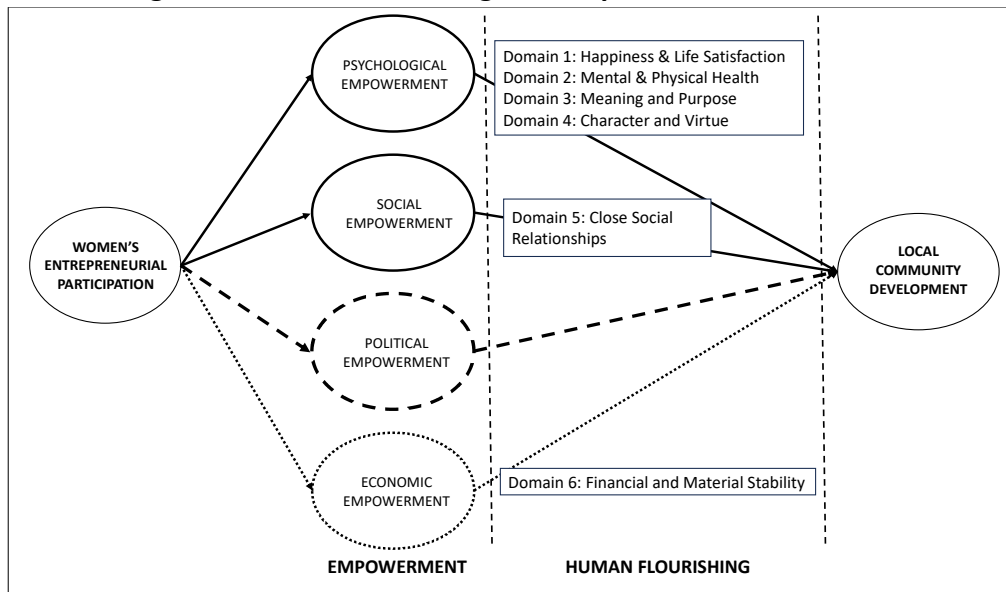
WOMEN'S ENTREPRENEURIAL PARTICIPATION

PSYCHOLOGICAL EMPOWERMENT

Domain 1: Happiness & Life Satisfaction
Domain 2: Mental & Physical Health
Domain 3: Meaning and Purpose
Domain 4: Character and Virtue

SOCIAL EMPOWERMENT

Domain 5: Close Social Relationships

POLITICAL EMPOWERMENT

ECONOMIC EMPOWERMENT

Domain 6: Financial and Material Stability

LOCAL COMMUNITY DEVELOPMENT

EMPOWERMENT

HUMAN FLOURISHING